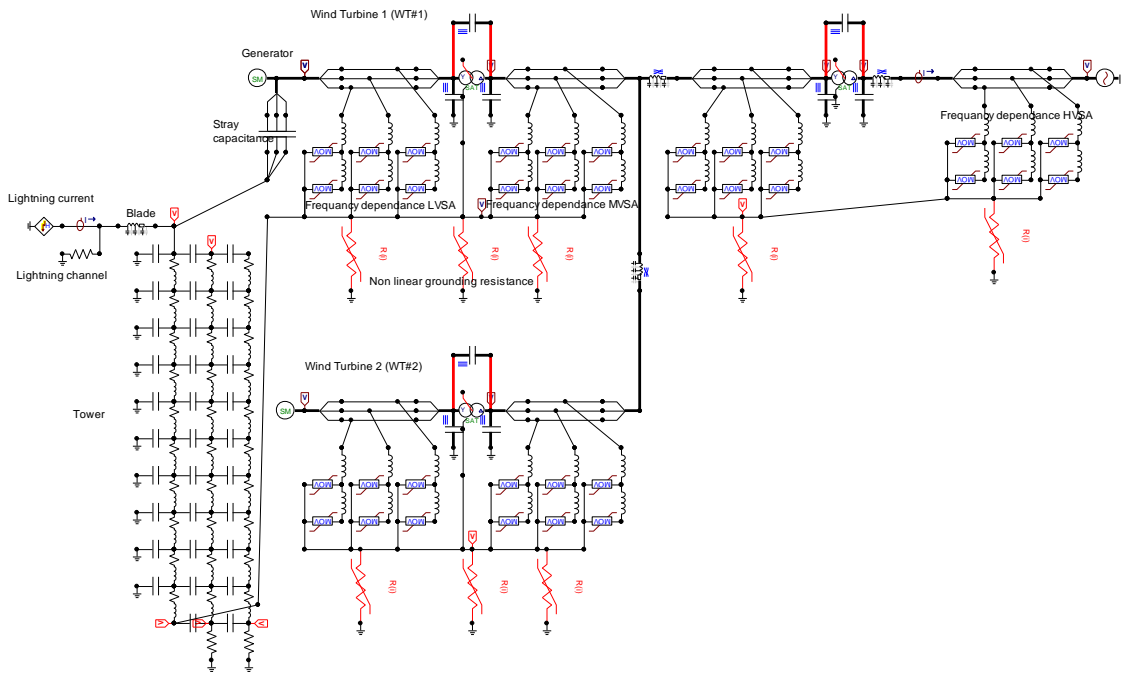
Wind Turbine 1 (WT#1)

Generator

SM

Stray capacitance

Lightning current

Blade

Lightning channel

Frequency dependance LVSA

Frequency dependance MVSA

Frequency dependance HVSA

Non linear grounding resistance

R(i)

R(i)

R(i)

R(i)

R(i)

Tower

Wind Turbine 2 (WT#2)

SM

R(i)

R(i)

R(i)

SAT

SAT

SAT

MOV